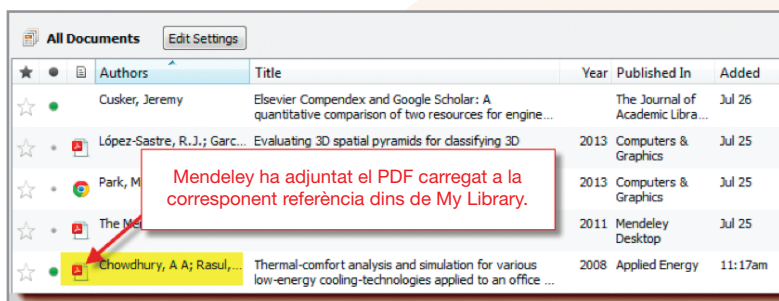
All Documents Edit Settings

| ★ | ● | | Authors | Title | Year | Published In | Added |
|---|---|---|---|---|---|---|---|
| ☆ | ● | | Cusker, Jeremy | Elsevier Compendex and Google Scholar: A quantitative comparison of two resources for engine... | | The Journal of Academic Libra... | Jul 26 |
| ☆ | • | | López-Sastre, R.J.; Garc... | Evaluating 3D spatial pyramids for classifying 3D | 2013 | Computers & Graphics | Jul 25 |
| ☆ | • | | Park, M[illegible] | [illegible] | 2013 | Computers & Graphics | Jul 25 |
| ☆ | • | | The Me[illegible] | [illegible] | 2011 | Mendeley Desktop | Jul 25 |
| ☆ | ● | | Chowdhury, A A; Rasul,... | Thermal-comfort analysis and simulation for various low-energy cooling-technologies applied to an office ... | 2008 | Applied Energy | 11:17am |

Mendeley ha adjuntat el PDF carregat a la corresponent referència dins de My Library.